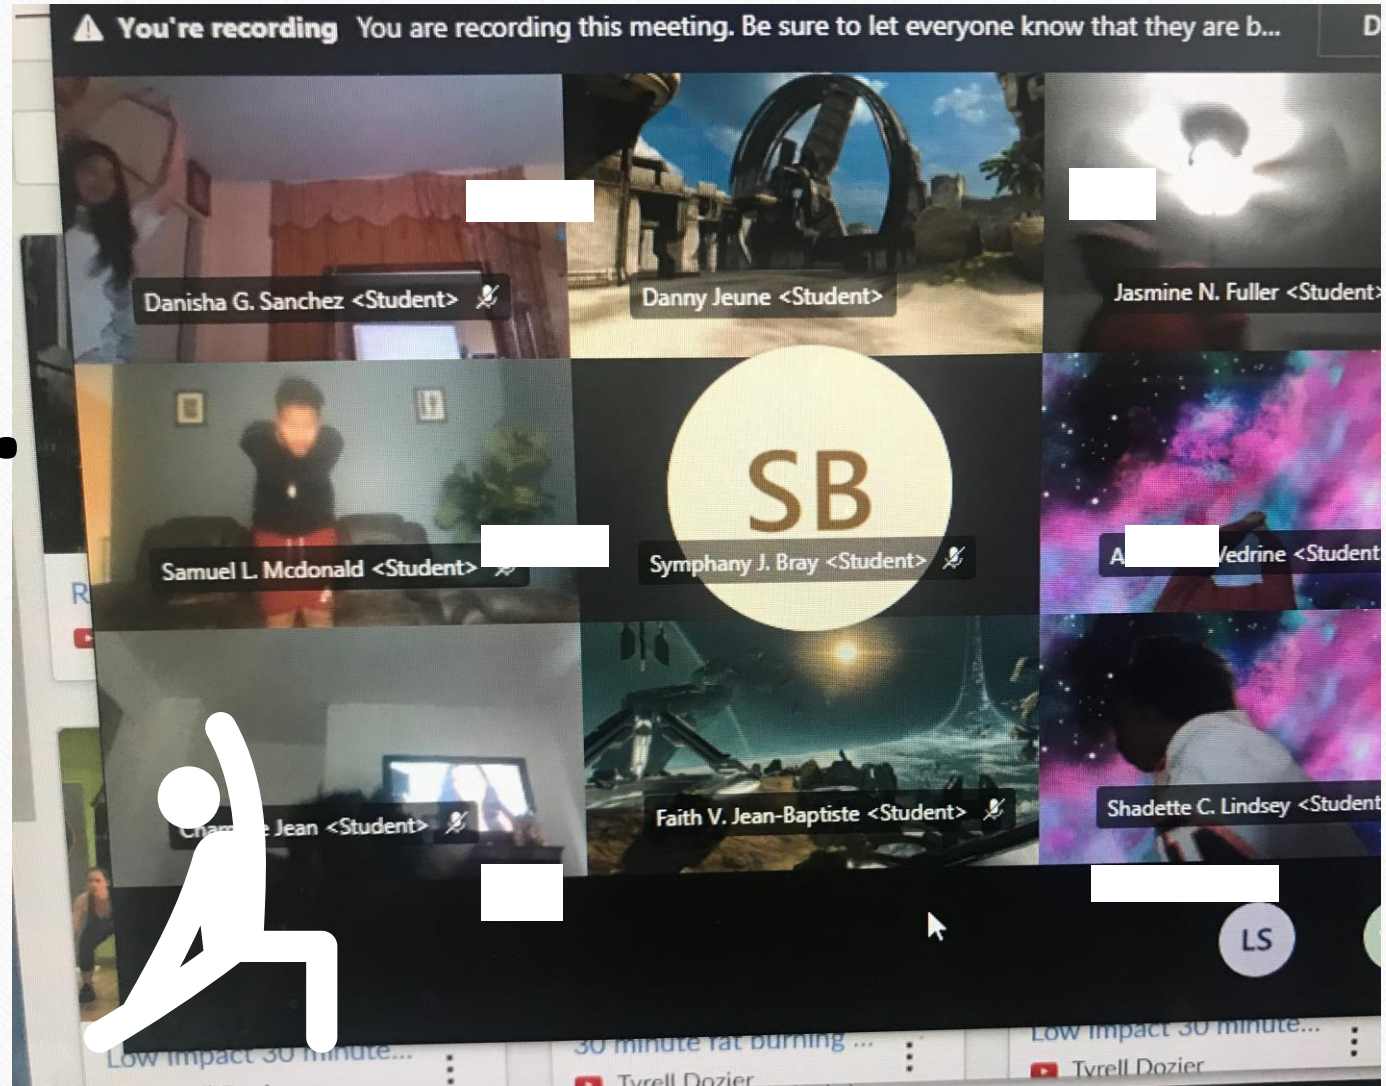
You're recording You are recording this meeting. Be sure to let everyone know that they are b...

D

Danisha G. Sanchez <Student>

Danny Jeune <Student>

Jasmine N. Fuller <Student>

Samuel L. Mcdonald <Student>

SB

Symphany J. Bray <Student>

A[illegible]Vedrine <Student>

R

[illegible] Jean <Student>

Faith V. Jean-Baptiste <Student>

Shadette C. Lindsey <Student>

LS

Low impact 30 minute...

30 minute fat burning ...

Tyrell Dozier

Low impact 30 minute...

Tyrell Dozier